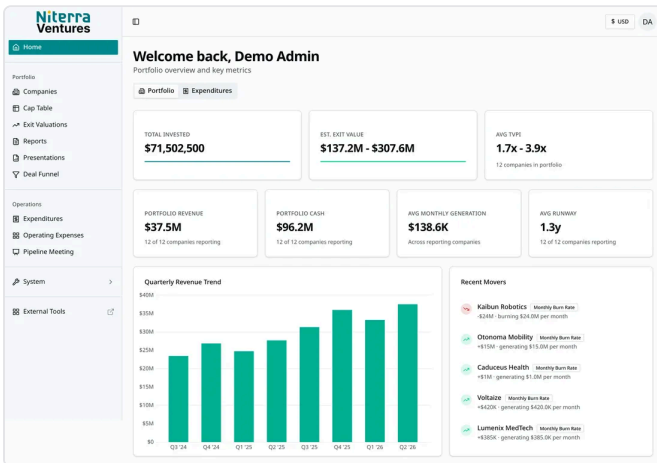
Niterra Ventures

Home

Portfolio
Companies
Cap Table
Exit Valuations
Reports
Presentations
Deal Funnel

Operations
Expenditures
Operating Expenses
Pipeline Meeting

System

External Tools

$ USD
DA

Welcome back, Demo Admin
Portfolio overview and key metrics

Portfolio
Expenditures

TOTAL INVESTED
$71,502,500

EST. EXIT VALUE
$137.2M - $307.6M

AVG TVPI
1.7x - 3.9x
12 companies in portfolio

PORTFOLIO REVENUE
$37.5M
12 of 12 companies reporting

PORTFOLIO CASH
$96.2M
12 of 12 companies reporting

AVG MONTHLY GENERATION
$138.6K
Across reporting companies

AVG RUNWAY
1.3y
12 of 12 companies reporting

Quarterly Revenue Trend

| $40M |
|---|
| $35M |
| $30M |
| $25M |
| $20M |
| $15M |
| $10M |
| $5M |
| $0 |

Q3 '24 Q4 '24 Q1 '25 Q2 '25 Q3 '25 Q4 '25 Q1 '26 Q2 '26

Recent Movers

Kaibun Robotics Monthly Burn Rate
-$24M · burning $24.0M per month

Otonoma Mobility Monthly Burn Rate
+$15M · generating $15.0M per month

Caduceus Health Monthly Burn Rate
+$1M · generating $1.0M per month

Voltaize Monthly Burn Rate
+$420K · generating $420.0K per month

Lumenix MedTech Monthly Burn Rate
+$385K · generating $385.0K per month